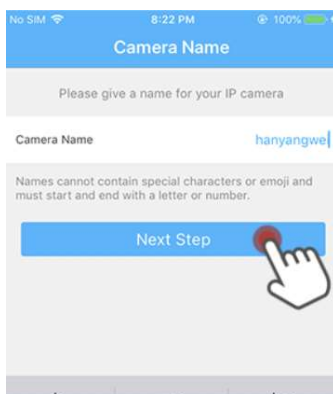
No SIM 8:22 PM 100%

Camera Name

Please give a name for your IP camera

Camera Name hanyangwe

Names cannot contain special characters or emoji and must start and end with a letter or number.

Next Step